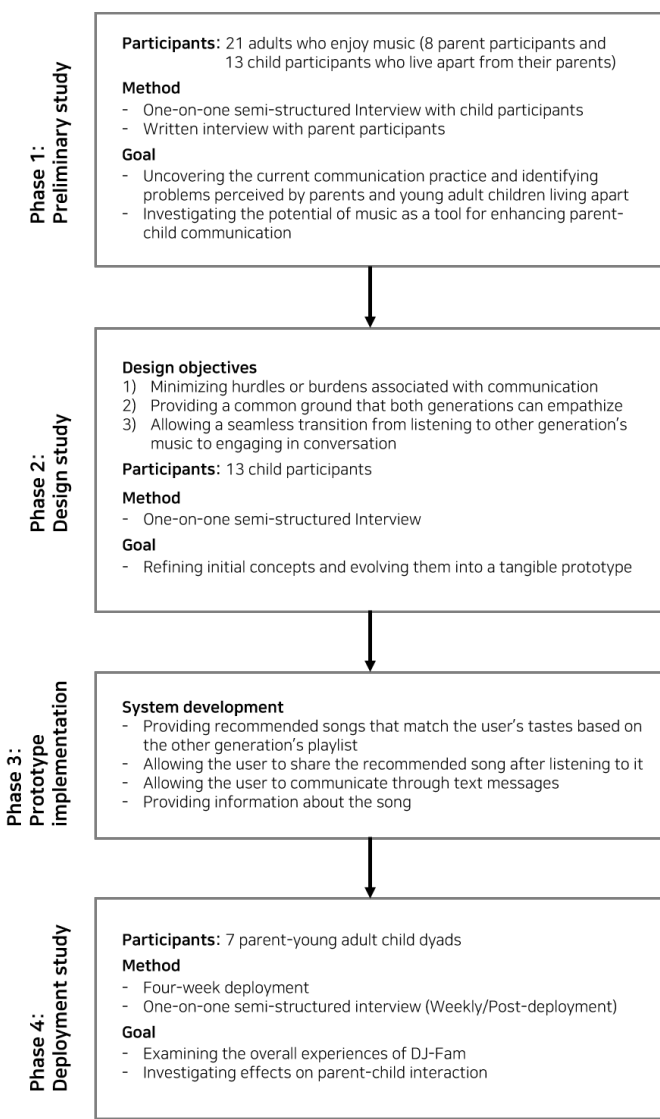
Phase 1:
Preliminary study

Participants: 21 adults who enjoy music (8 parent participants and 13 child participants who live apart from their parents)

Method
- One-on-one semi-structured Interview with child participants
- Written interview with parent participants

Goal
- Uncovering the current communication practice and identifying problems perceived by parents and young adult children living apart
- Investigating the potential of music as a tool for enhancing parent-child communication

Phase 2:
Design study

Design objectives
1) Minimizing hurdles or burdens associated with communication
2) Providing a common ground that both generations can empathize
3) Allowing a seamless transition from listening to other generation's music to engaging in conversation

Participants: 13 child participants

Method
- One-on-one semi-structured Interview

Goal
- Refining initial concepts and evolving them into a tangible prototype

Phase 3:
Prototype implementation

System development
- Providing recommended songs that match the user's tastes based on the other generation's playlist
- Allowing the user to share the recommended song after listening to it
- Allowing the user to communicate through text messages
- Providing information about the song

Phase 4:
Deployment study

Participants: 7 parent-young adult child dyads

Method
- Four-week deployment
- One-on-one semi-structured interview (Weekly/Post-deployment)

Goal
- Examining the overall experiences of DJ-Fam
- Investigating effects on parent-child interaction